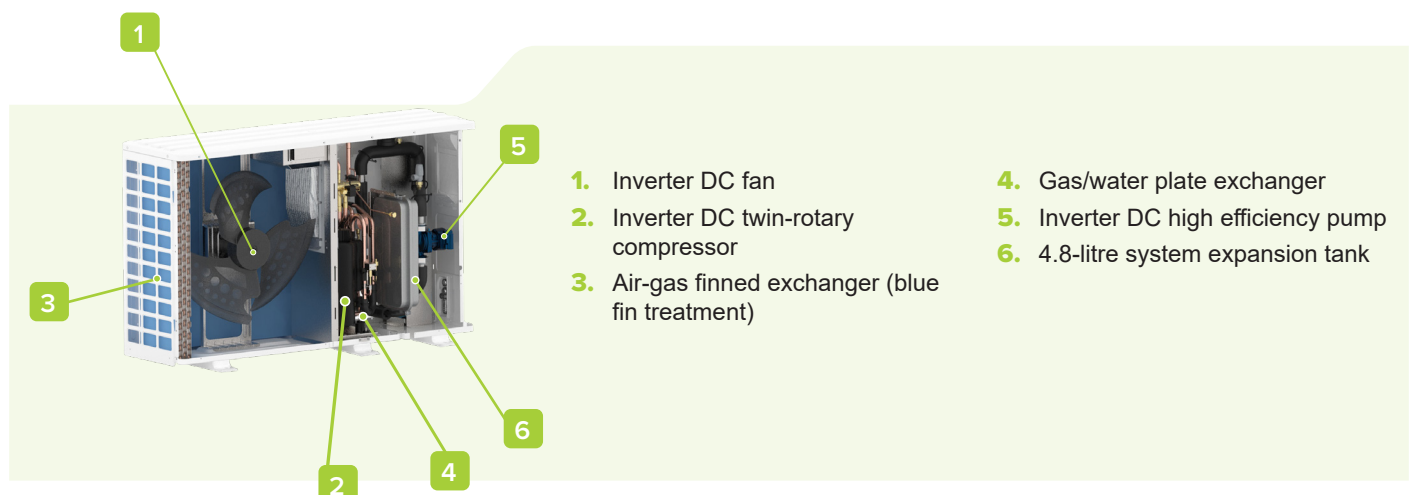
1

5

3

6

2

4

1. Inverter DC fan
2. Inverter DC twin-rotary compressor
3. Air-gas finned exchanger (blue fin treatment)

4. Gas/water plate exchanger
5. Inverter DC high efficiency pump
6. 4.8-litre system expansion tank